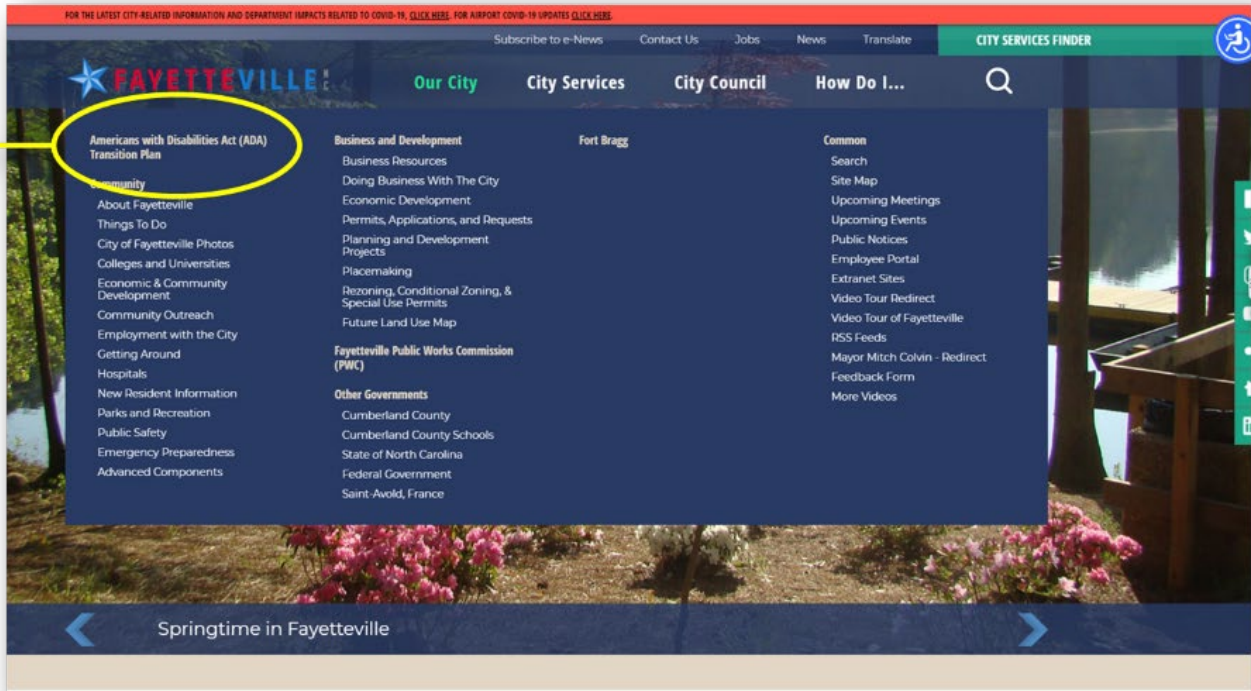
FOR THE LATEST CITY-RELATED INFORMATION AND DEPARTMENT IMPACTS RELATED TO COVID-19, CLICK HERE. FOR AIRPORT COVID-19 UPDATES CLICK HERE.

Subscribe to e-News Contact Us Jobs News Translate CITY SERVICES FINDER

FAYETTEVILLE

Our City City Services City Council How Do I...

Americans with Disabilities Act (ADA) Transition Plan

Community
About Fayetteville
Things To Do
City of Fayetteville Photos
Colleges and Universities
Economic & Community Development
Community Outreach
Employment with the City
Getting Around
Hospitals
New Resident Information
Parks and Recreation
Public Safety
Emergency Preparedness
Advanced Components

Business and Development
Business Resources
Doing Business With The City
Economic Development
Permits, Applications, and Requests
Planning and Development Projects
Placemaking
Rezoning, Conditional Zoning, & Special Use Permits
Future Land Use Map

Fayetteville Public Works Commission (PWC)

Other Governments
Cumberland County
Cumberland County Schools
State of North Carolina
Federal Government
Saint-Avold, France

Fort Bragg

Common
Search
Site Map
Upcoming Meetings
Upcoming Events
Public Notices
Employee Portal
Extranet Sites
Video Tour Redirect
Video Tour of Fayetteville
RSS Feeds
Mayor Mitch Colvin - Redirect
Feedback Form
More Videos

Springtime in Fayetteville